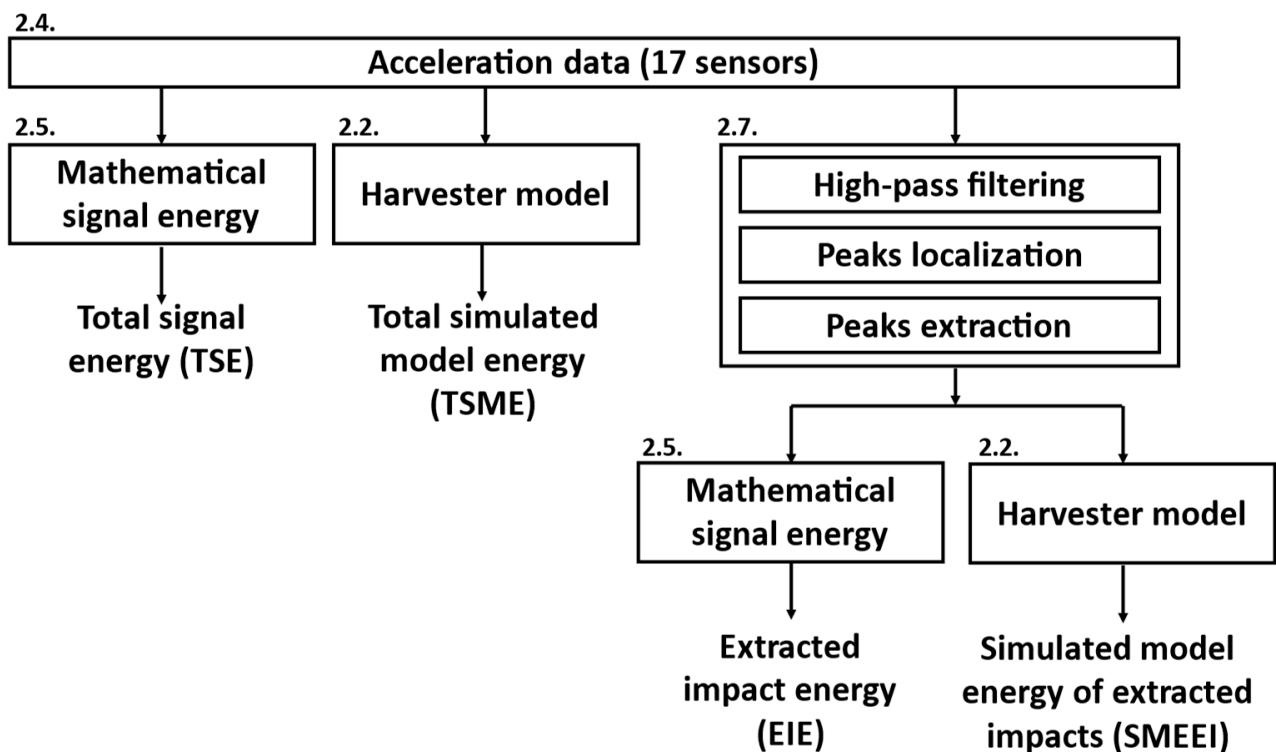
2.4.
Acceleration data (17 sensors)

2.5.
Mathematical signal energy

Total signal energy (TSE)

2.2.
Harvester model

Total simulated model energy (TSME)

2.7.
High-pass filtering

Peaks localization

Peaks extraction

2.5.
Mathematical signal energy

Extracted impact energy (EIE)

2.2.
Harvester model

Simulated model energy of extracted impacts (SMEEI)